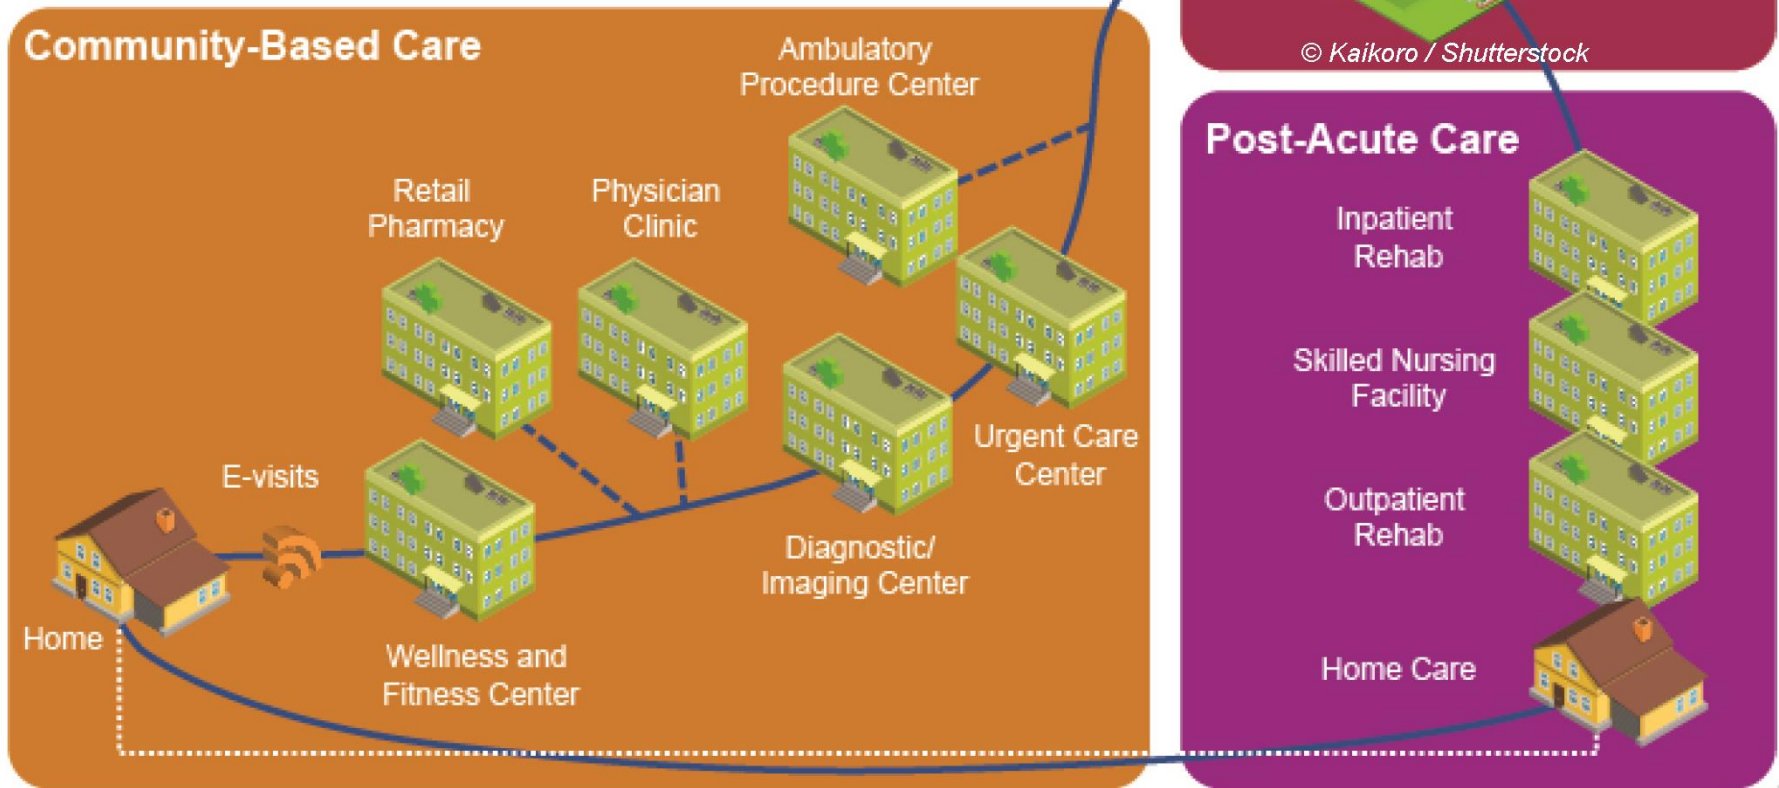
Community-Based Care

Ambulatory Procedure Center

Retail Pharmacy

Physician Clinic

E-visits

Urgent Care Center

Diagnostic/ Imaging Center

Home

Wellness and Fitness Center

© Kaikoro / Shutterstock

Post-Acute Care

Inpatient Rehab

Skilled Nursing Facility

Outpatient Rehab

Home Care